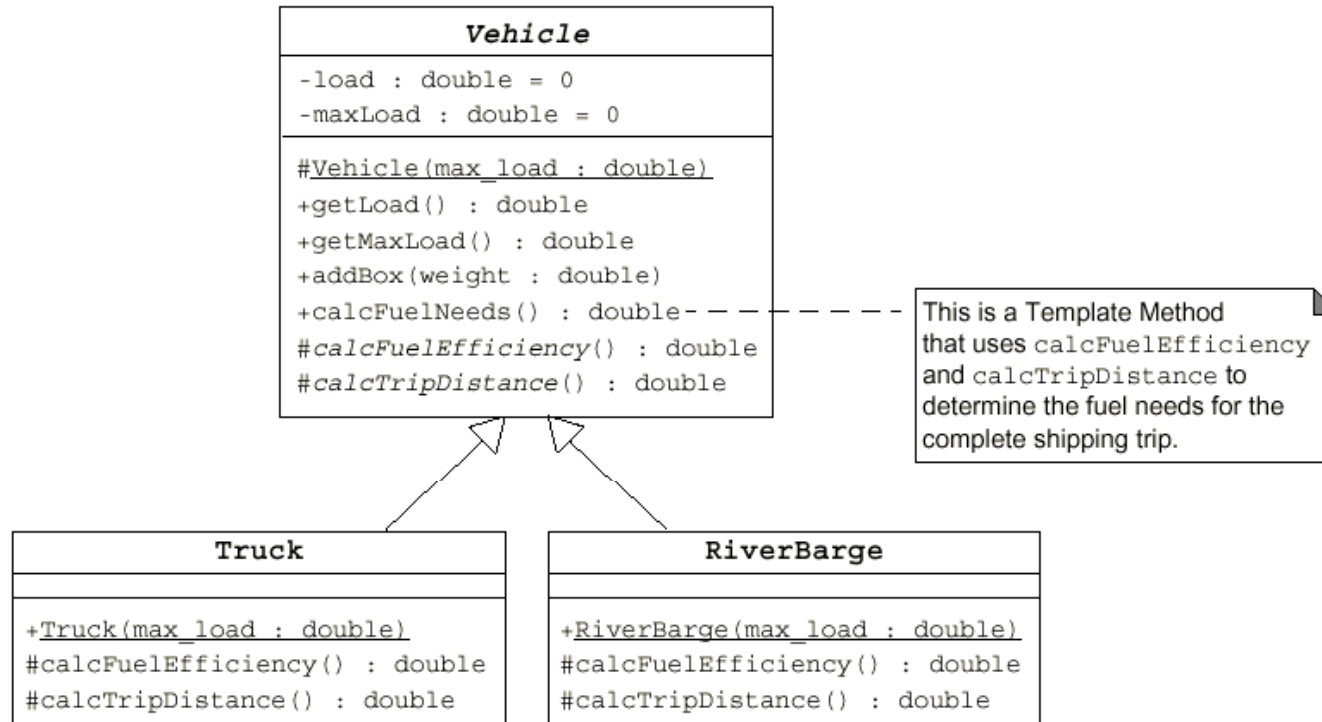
Vehicle

-load : double = 0
-maxLoad : double = 0

#Vehicle(max_load : double)
+getLoad() : double
+getMaxLoad() : double
+addBox(weight : double)
+calcFuelNeeds() : double
#calcFuelEfficiency() : double
#calcTripDistance() : double

This is a Template Method that uses calcFuelEfficiency and calcTripDistance to determine the fuel needs for the complete shipping trip.

Truck

+Truck(max_load : double)
#calcFuelEfficiency() : double
#calcTripDistance() : double

RiverBarge

+RiverBarge(max_load : double)
#calcFuelEfficiency() : double
#calcTripDistance() : double